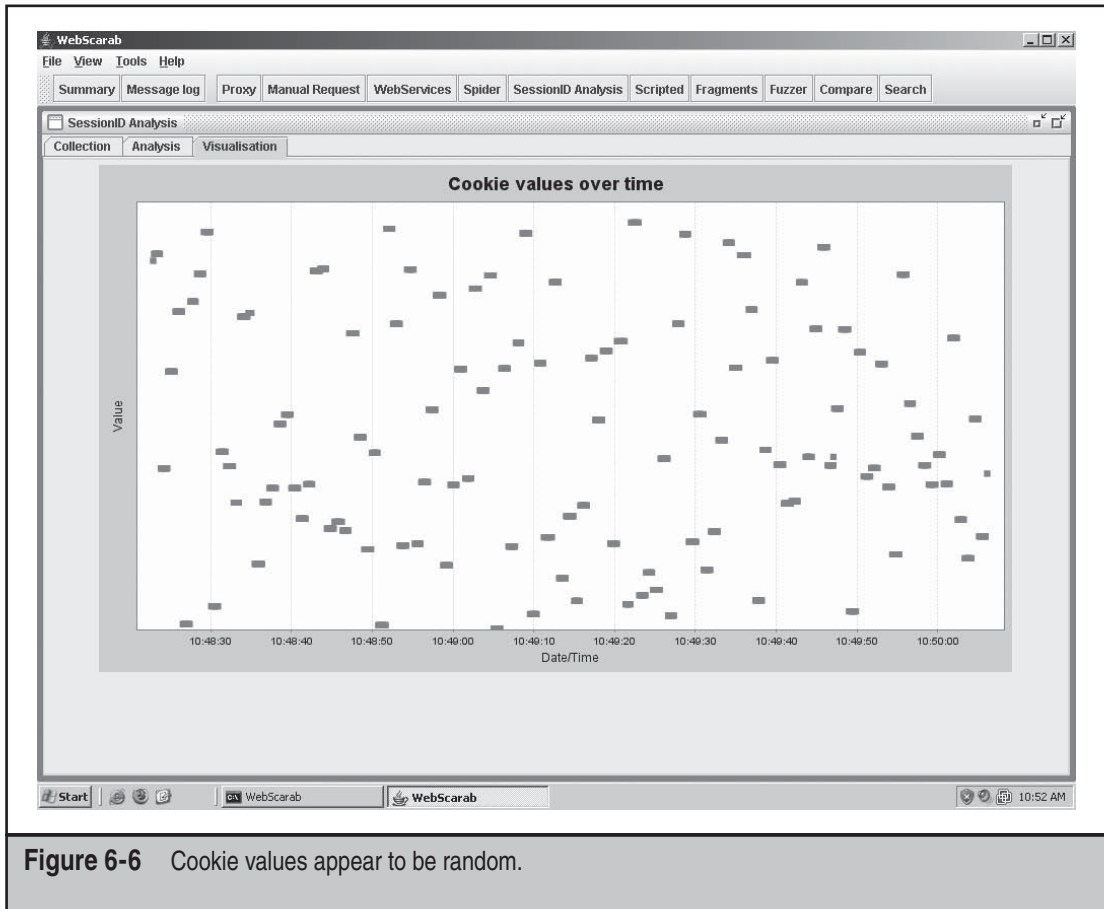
WebScarab

File View Tools Help

Summary | Message log | Proxy | Manual Request | WebServices | Spider | SessionID Analysis | Scripted | Fragments | Fuzzer | Compare | Search

SessionID Analysis

Collection | Analysis | Visualisation

Cookie values over time

Value

10:48:30 10:48:40 10:48:50 10:49:00 10:49:10 10:49:20 10:49:30 10:49:40 10:49:50 10:50:00

Date/Time

Start | WebScarab | WebScarab | 10:52 AM

**Figure 6-6** Cookie values appear to be random.